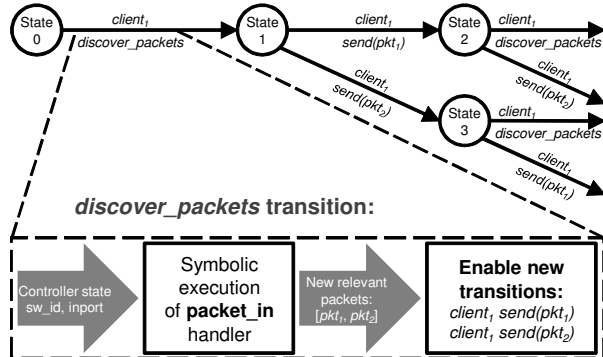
State 0

$client_1$
discover_packets

State 1

$client_1$
send($pkt_1$)

State 2

$client_1$
discover_packets

$client_1$
send($pkt_2$)

$client_1$
send($pkt_2$)

State 3

$client_1$
discover_packets

$client_1$
send($pkt_1$)

**discover_packets transition:**

Controller state
sw_id, inport

Symbolic execution of **packet_in** handler

New relevant packets:
[$pkt_1$, $pkt_2$]

**Enable new transitions:**
$client_1$ send($pkt_1$)
$client_1$ send($pkt_2$)